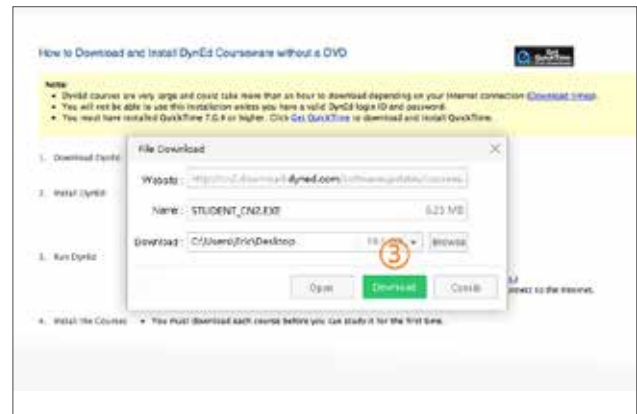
How to Download and Install DynEd Courseware without a DVD

Get QuickTime

Note:
• DynEd courses are very large and could take more than an hour to download depending on your Internet connection (Download times).
• You will not be able to use this installation unless you have a valid DynEd login ID and password.
• You must have installed QuickTime 7.0.4 or higher. Click Get QuickTime to download and install QuickTime.

1. Download DynEd

2. Install DynEd

3. Run DynEd

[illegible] nect to the Internet.

4. Install the Courses • You must download each course before you can study it for the first time.

File Download

Website: http://cn2.download.dyned.com/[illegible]

Name: STUDENT_CN2.EXE 5.23 MB

Download: C:\Users\Eric\Desktop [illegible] Browse

3

Open Download Cancel